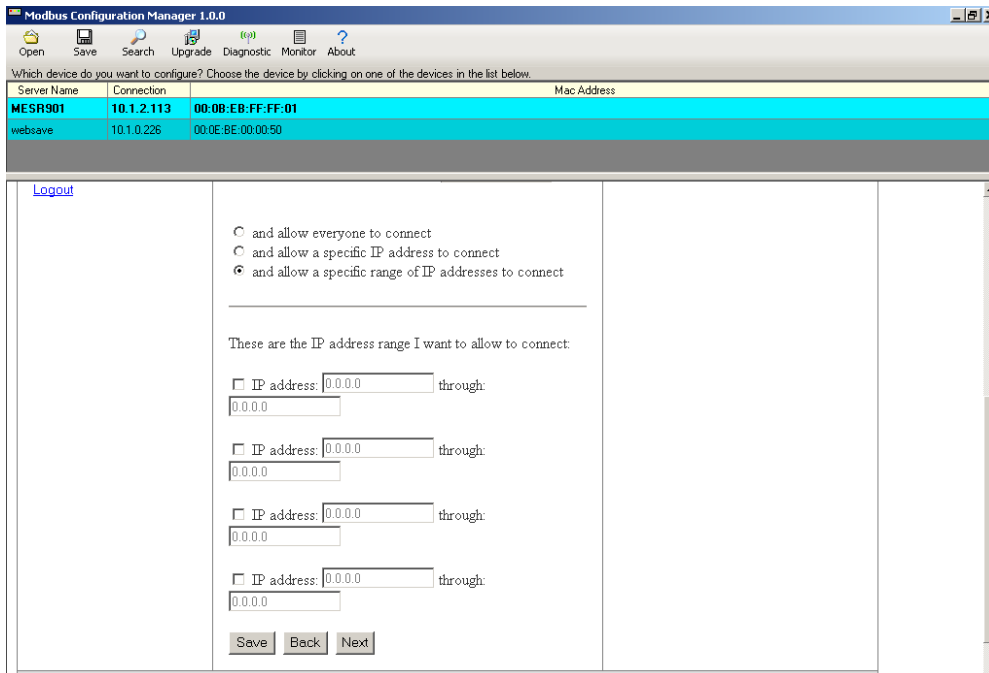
Modbus Configuration Manager 1.0.0

Open Save Search Upgrade Diagnostic Monitor About

Which device do you want to configure? Choose the device by clicking on one of the devices in the list below.

| Server Name | Connection | Mac Address |
|---|---|---|
| MESR901 | 10.1.2.113 | 00:0B:EB:FF:FF:01 |
| websave | 10.1.0.226 | 00:0E:BE:00:00:50 |

Logout

and allow everyone to connect
and allow a specific IP address to connect
and allow a specific range of IP addresses to connect

These are the IP address range I want to allow to connect:

IP address: 0.0.0.0 through: 0.0.0.0

IP address: 0.0.0.0 through: 0.0.0.0

IP address: 0.0.0.0 through: 0.0.0.0

IP address: 0.0.0.0 through: 0.0.0.0

Save Back Next